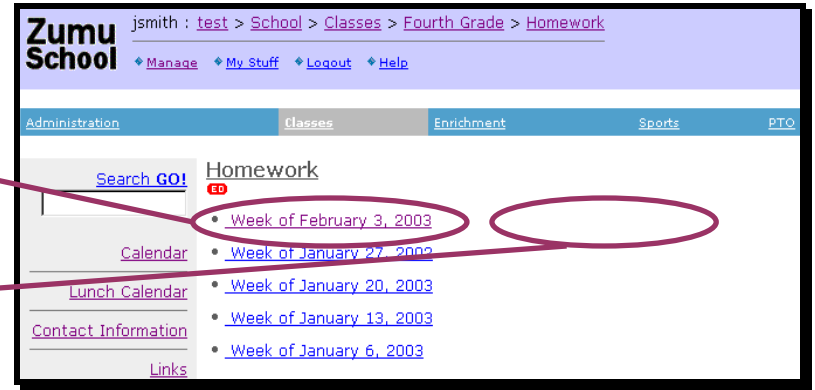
Zumu School

jsmith : test > School > Classes > Fourth Grade > Homework

Manage  My Stuff  Logout  Help

Administration | Classes | Enrichment | Sports | PTO

Search GO!

Calendar

Lunch Calendar

Contact Information

Links

Homework

ED

• Week of February 3, 2003
• Week of January 27, 2003
• Week of January 20, 2003
• Week of January 13, 2003
• Week of January 6, 2003